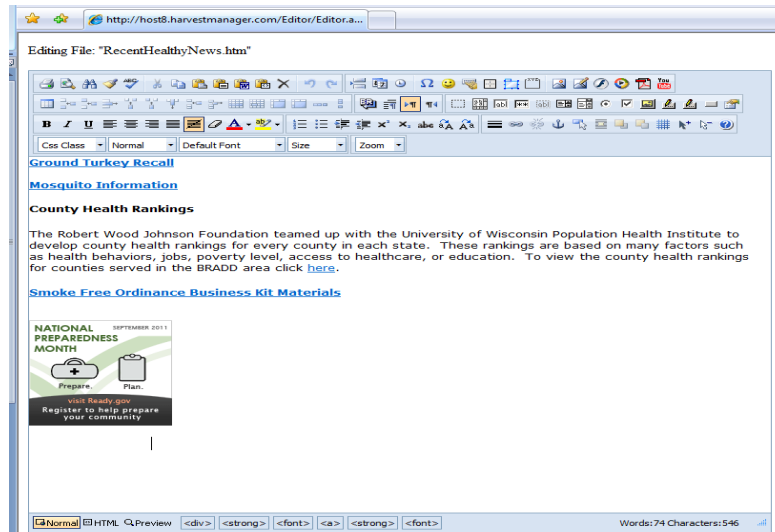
http://host8.harvestmanager.com/Editor/Editor.a...

Editing File: "RecentHealthyNews.htm"

Css Class | Normal | Default Font | Size | Zoom

Ground Turkey Recall

Mosquito Information

County Health Rankings

The Robert Wood Johnson Foundation teamed up with the University of Wisconsin Population Health Institute to develop county health rankings for every county in each state. These rankings are based on many factors such as health behaviors, jobs, poverty level, access to healthcare, or education. To view the county health rankings for counties served in the BRADD area click here.

Smoke Free Ordinance Business Kit Materials

NATIONAL PREPAREDNESS MONTH
SEPTEMBER 2011
Prepare.
Plan.
visit Ready.gov
Register to help prepare your community

Normal HTML Preview <div> <strong> <font> <a> <strong> <font>

Words:74 Characters:546